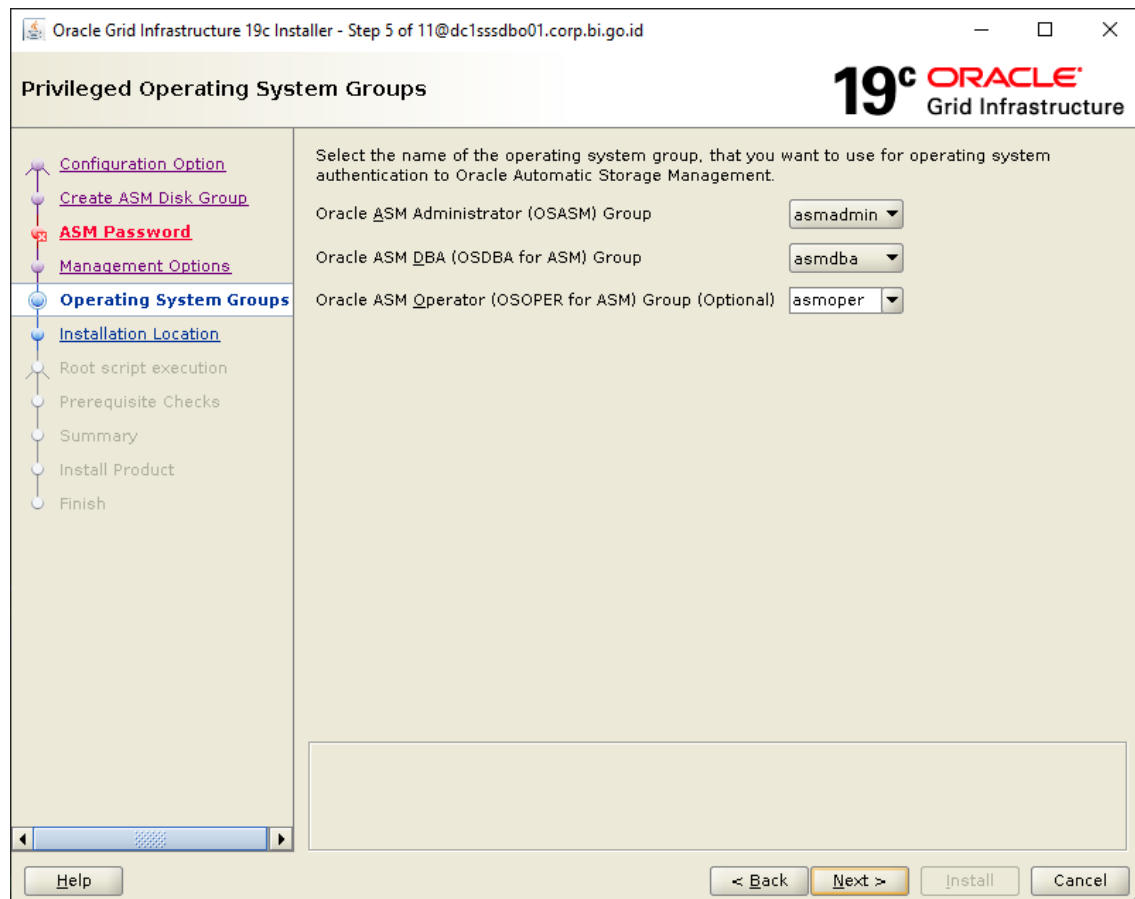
Oracle Grid Infrastructure 19c Installer - Step 5 of 11@dc1sssdbo01.corp.bi.go.id

Privileged Operating System Groups

19c ORACLE Grid Infrastructure

Configuration Option
Create ASM Disk Group
ASM Password
Management Options
Operating System Groups
Installation Location
Root script execution
Prerequisite Checks
Summary
Install Product
Finish

Select the name of the operating system group, that you want to use for operating system authentication to Oracle Automatic Storage Management.

Oracle ASM Administrator (OSASM) Group asmadmin

Oracle ASM DBA (OSDBA for ASM) Group asmdba

Oracle ASM Operator (OSOPER for ASM) Group (Optional) asmoper

Help

< Back Next > Install Cancel